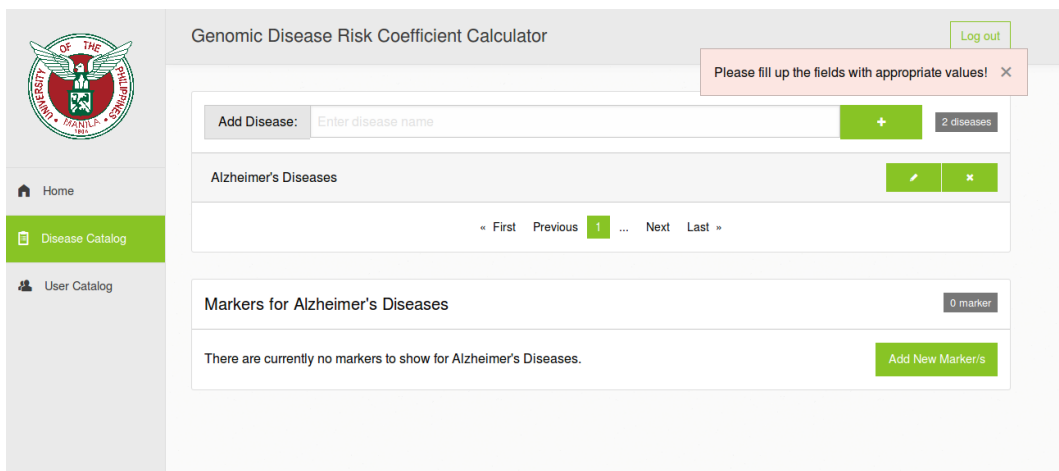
UNIVERSITY OF THE PHILIPPINES
MANILA
1908

Home
Disease Catalog
User Catalog

Genomic Disease Risk Coefficient Calculator

Log out

Please fill up the fields with appropriate values! ×

Add Disease: Enter disease name
+
2 diseases

Alzheimer's Diseases

« First Previous 1 ... Next Last »

Markers for Alzheimer's Diseases
0 marker

There are currently no markers to show for Alzheimer's Diseases.
Add New Marker/s